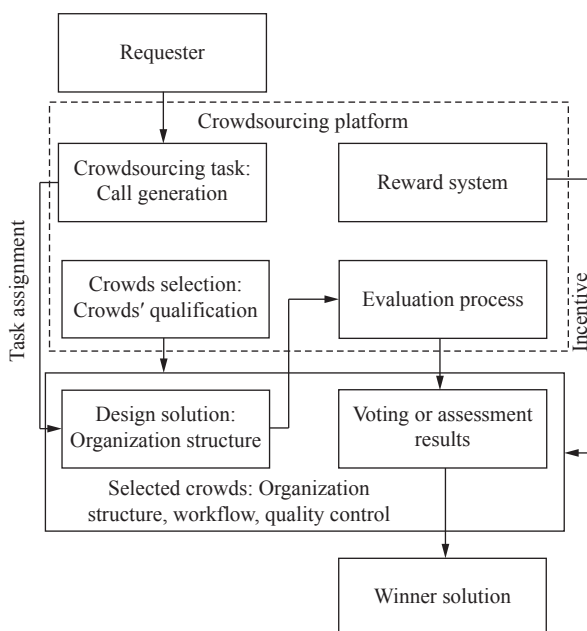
Requester

Crowdsourcing platform

Crowdsourcing task: Call generation

Reward system

Crowds selection: Crowds′ qualification

Evaluation process

Task assignment

Incentive

Design solution: Organization structure

Voting or assessment results

Selected crowds: Organization structure, workflow, quality control

Winner solution